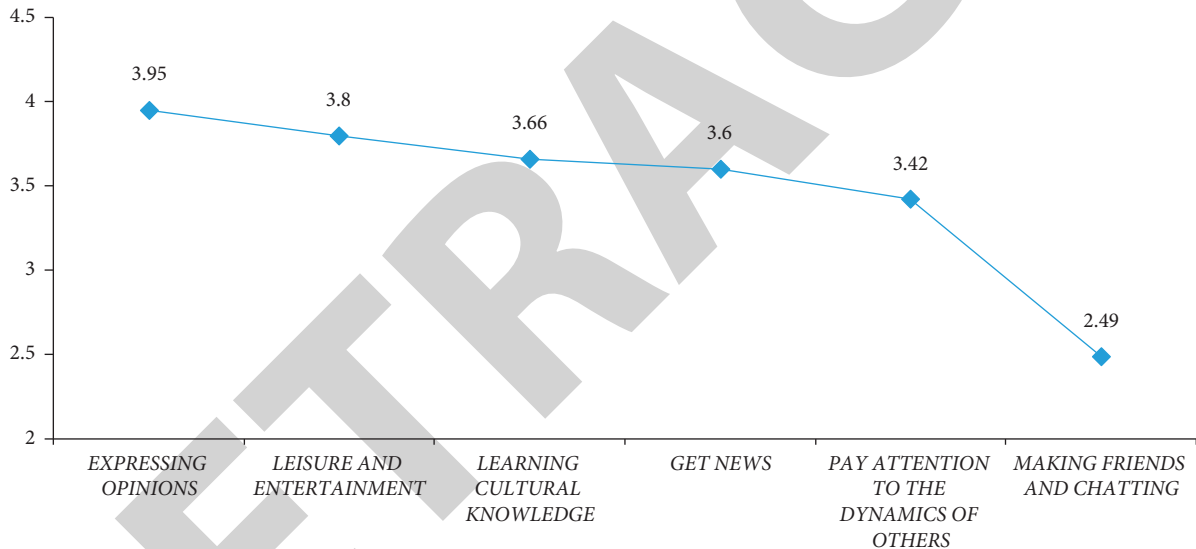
4.5
4
3.5
3
2.5
2

3.95
3.8
3.66
3.6
3.42
2.49

EXPRESSING OPINIONS
LEISURE AND ENTERTAINMENT
LEARNING CULTURAL KNOWLEDGE
GET NEWS
PAY ATTENTION TO THE DYNAMICS OF OTHERS
MAKING FRIENDS AND CHATTING

RETRAC